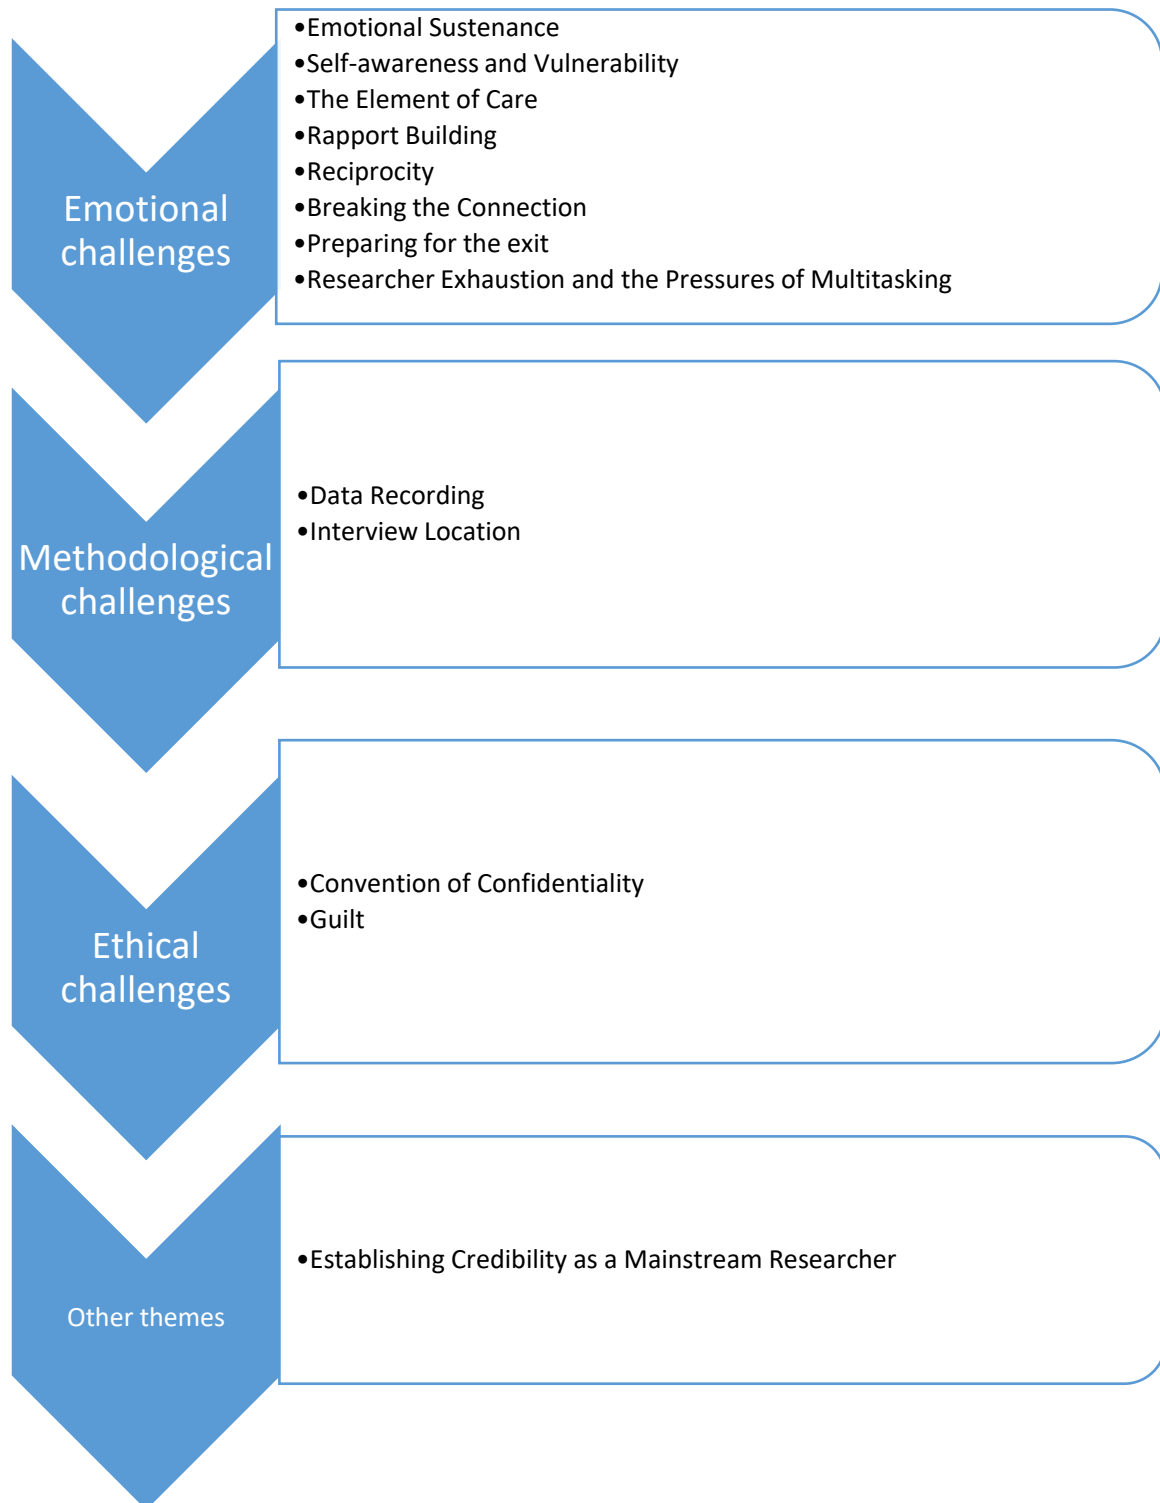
Emotional challenges

•Emotional Sustenance
•Self-awareness and Vulnerability
•The Element of Care
•Rapport Building
•Reciprocity
•Breaking the Connection
•Preparing for the exit
•Researcher Exhaustion and the Pressures of Multitasking

Methodological challenges

•Data Recording
•Interview Location

Ethical challenges

•Convention of Confidentiality
•Guilt

Other themes

•Establishing Credibility as a Mainstream Researcher